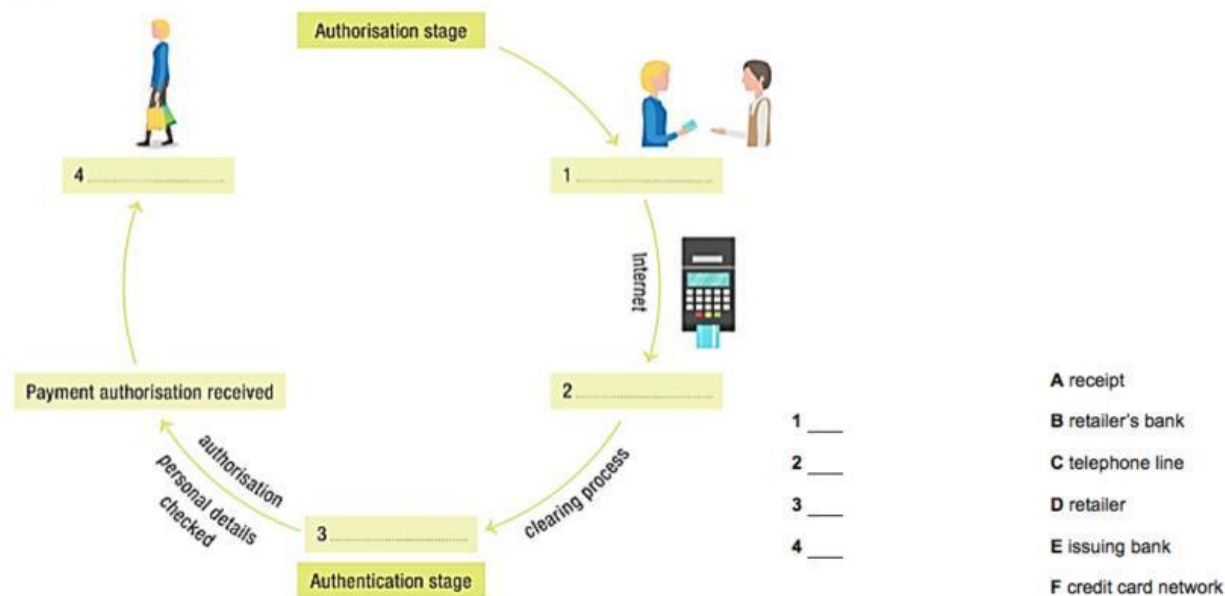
Authorisation stage

4 ..............................

1 ..............................

Internet

2 ..............................

Payment authorisation received

authorisation

personal details checked

clearing process

3 ..............................

Authentication stage

1 ___

2 ___

3 ___

4 ___

A receipt

B retailer's bank

C telephone line

D retailer

E issuing bank

F credit card network